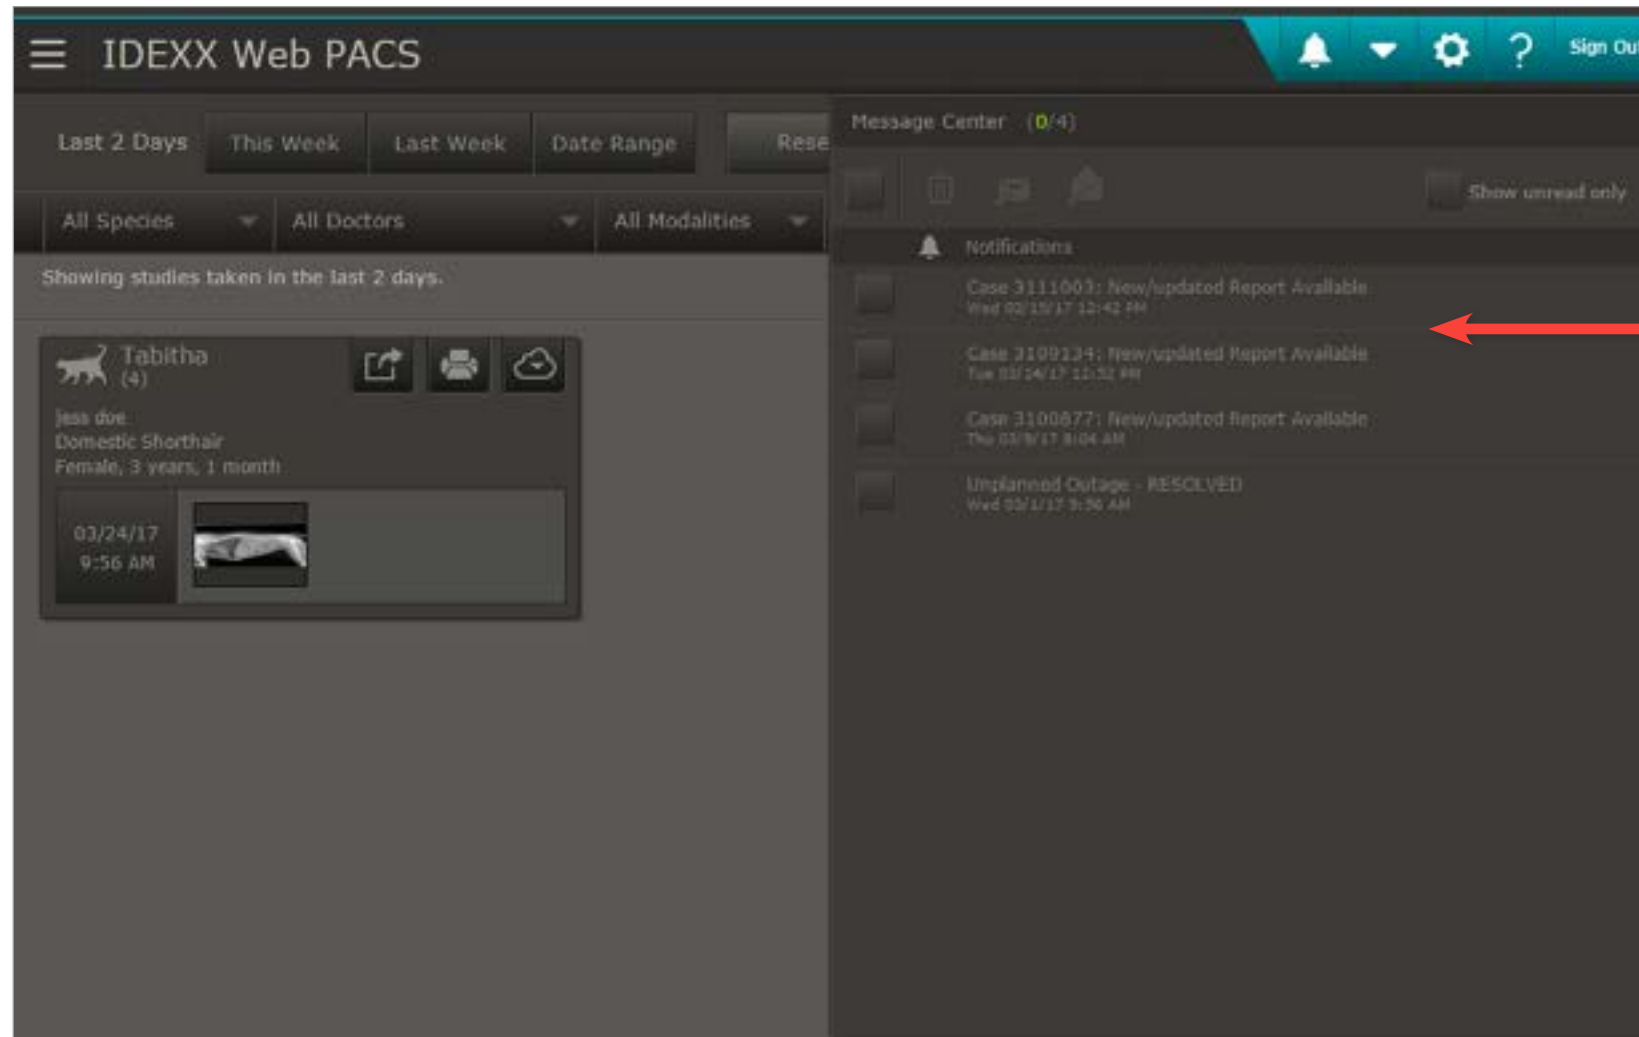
IDEXX Web PACS

Sign Ou

Last 2 Days This Week Last Week Date Range Rese

All Species All Doctors All Modalities

Showing studies taken in the last 2 days.

Tabitha
(4)

Jess doe
Domestic Shorthair
Female, 3 years, 1 month

03/24/17
9:56 AM

Message Center (0/4)

Show unread only

Notifications

Case 3111003: New/updated Report Available
Wed 03/15/17 12:42 PM

Case 3109134: New/updated Report Available
Tue 03/14/17 12:32 PM

Case 3100877: New/updated Report Available
Thu 03/9/17 8:04 AM

Unplanned Outage - RESOLVED
Wed 03/1/17 9:56 AM